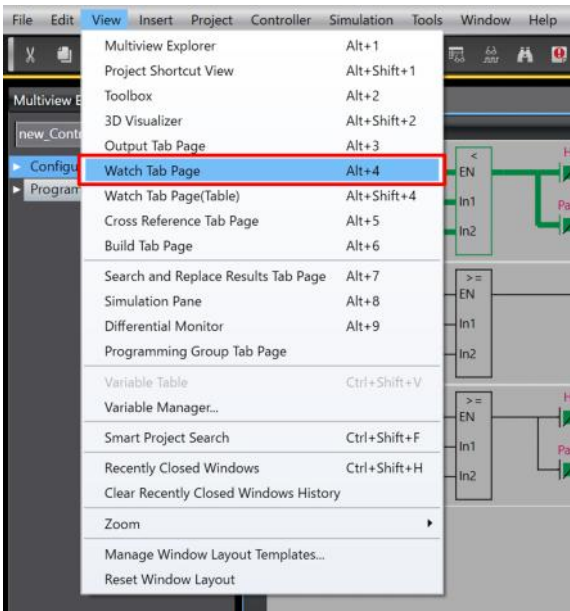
File Edit View Insert Project Controller Simulation Tools Window Help

Multiview E

new_Cont

Configu

Program

Multiview Explorer Alt+1
Project Shortcut View Alt+Shift+1
Toolbox Alt+2
3D Visualizer Alt+Shift+2
Output Tab Page Alt+3
Watch Tab Page Alt+4
Watch Tab Page(Table) Alt+Shift+4
Cross Reference Tab Page Alt+5
Build Tab Page Alt+6
Search and Replace Results Tab Page Alt+7
Simulation Pane Alt+8
Differential Monitor Alt+9
Programming Group Tab Page
Variable Table Ctrl+Shift+V
Variable Manager...
Smart Project Search Ctrl+Shift+F
Recently Closed Windows Ctrl+Shift+H
Clear Recently Closed Windows History
Zoom
Manage Window Layout Templates...
Reset Window Layout

<
EN
In1
In2

>=
EN
In1
In2

>=
EN
In1
In2

H
Pa
H
Pa